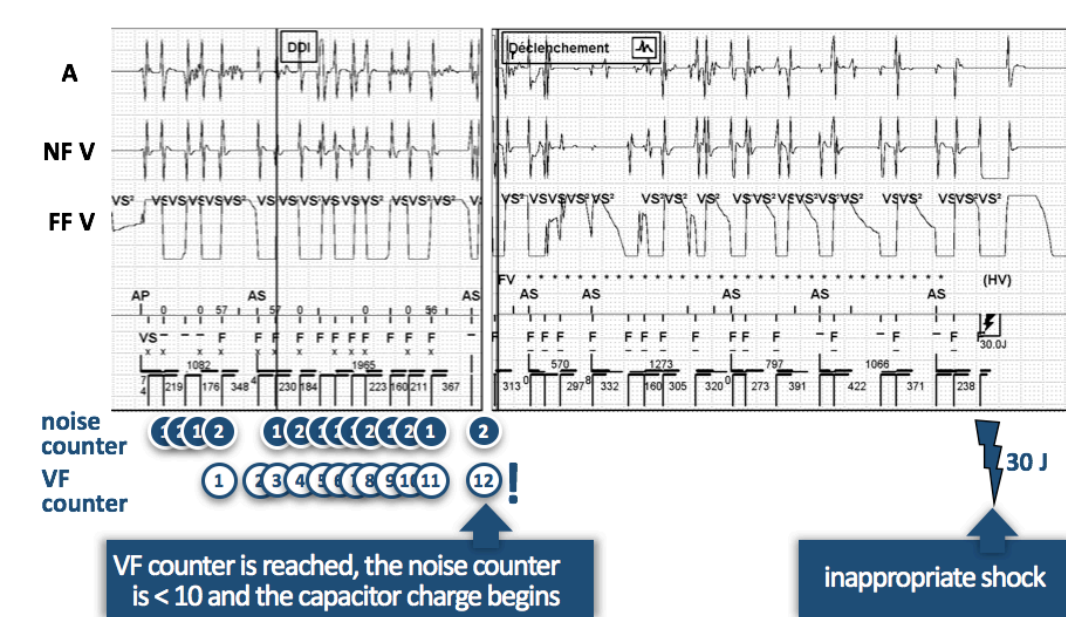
A

NF V

FF V

DDI

Déclenchement

VS² VSVSVSVS² VS VSVS²VSVSVS² VSVS²VS² V

VS² VSVSVSVS² VS² VS²VS² VS² VSVS²VSVS²VS²VS² VSVS² VSVS²VS²

AP AS AS

FV (HV)

AS AS AS AS AS

0 0 57 57 0 56

VS F F F F F F F F F F F

F F F F F F F F F F F F F F F

1082 1965 570 1273 797 1066

30.0J

74 219 176 348 4 230 184 223 160 211 367 313 0 297 8 332 160 305 320 0 273 391 422 371 238

noise counter

1 2 1 2 2 1 2 1 2

VF counter

1 2 3 4 5 6 7 8 9 10 11 12 !

30 J

VF counter is reached, the noise counter is < 10 and the capacitor charge begins

inappropriate shock